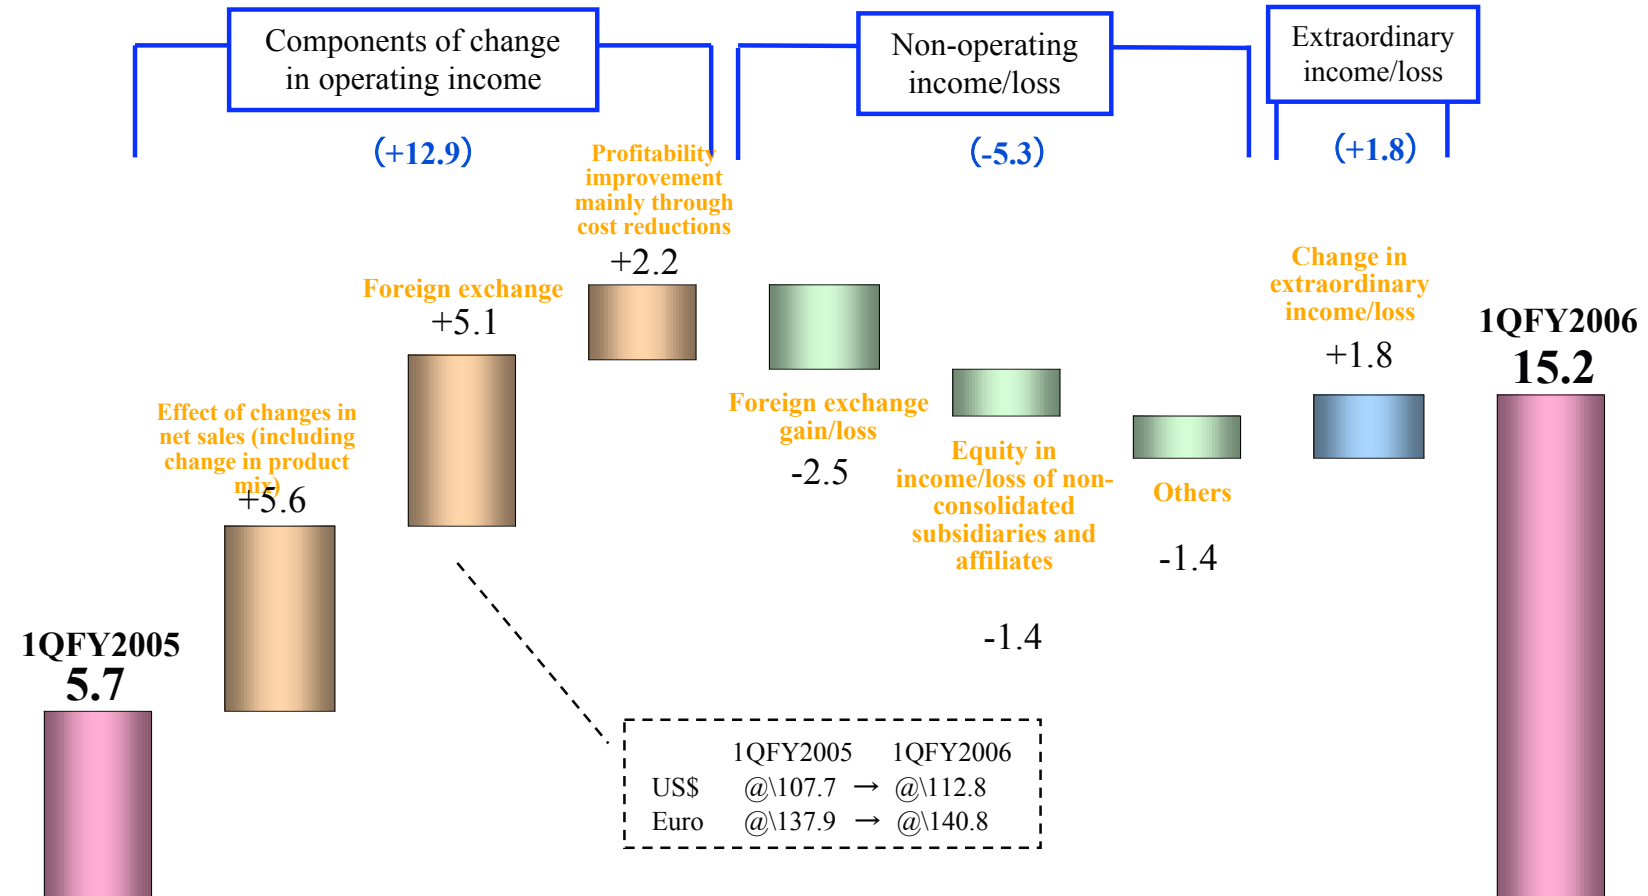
Components of change in operating income

(+12.9)

Non-operating income/loss

(-5.3)

Extraordinary income/loss

(+1.8)

1QFY2005
5.7

Effect of changes in net sales (including change in product mix)
+5.6

Foreign exchange
+5.1

Profitability improvement mainly through cost reductions
+2.2

Foreign exchange gain/loss
-2.5

Equity in income/loss of non-consolidated subsidiaries and affiliates
-1.4

Others
-1.4

Change in extraordinary income/loss
+1.8

1QFY2006
15.2

| | 1QFY2005 | | 1QFY2006 |
|---|---|---|---|
| US$ | @\107.7 | → | @\112.8 |
| Euro | @\137.9 | → | @\140.8 |